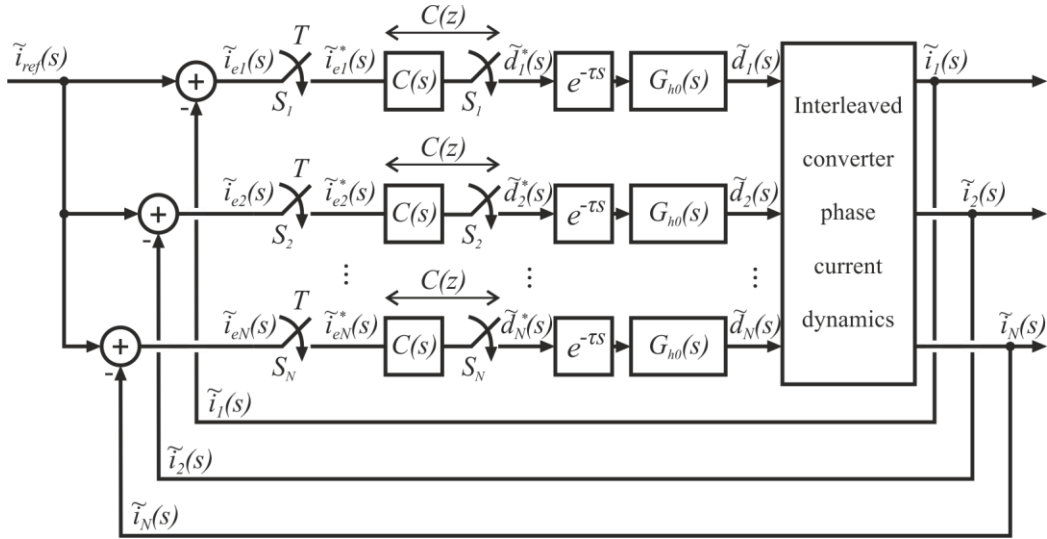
$\tilde{i}_{ref}(s)$

+
-
$\tilde{i}_{e1}(s)$
$T$
$S_1$
$\tilde{i}^*_{e1}(s)$
$C(z)$
$C(s)$
$S_1$
$\tilde{d}^*_1(s)$
$e^{-\tau s}$
$G_{h0}(s)$
$\tilde{d}_1(s)$
$\tilde{i}_1(s)$

+
-
$\tilde{i}_{e2}(s)$
$T$
$S_2$
$\tilde{i}^*_{e2}(s)$
$C(z)$
$C(s)$
$S_2$
$\tilde{d}^*_2(s)$
$e^{-\tau s}$
$G_{h0}(s)$
$\tilde{d}_2(s)$
$\tilde{i}_2(s)$

⋮
⋮
⋮

+
-
$\tilde{i}_{eN}(s)$
$T$
$S_N$
$\tilde{i}^*_{eN}(s)$
$C(z)$
$C(s)$
$S_N$
$\tilde{d}^*_N(s)$
$e^{-\tau s}$
$G_{h0}(s)$
$\tilde{d}_N(s)$
$\tilde{i}_N(s)$

Interleaved converter phase current dynamics

$\tilde{i}_1(s)$
$\tilde{i}_2(s)$
$\tilde{i}_N(s)$